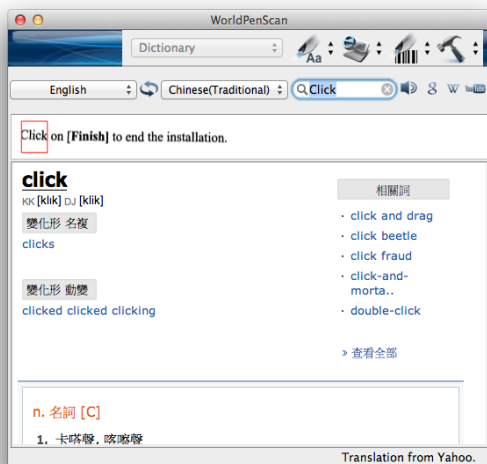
WorldPenScan

Dictionary

English

Chinese(Traditional)

Click

Click on [Finish] to end the installation.

click

KK [klɪk] DJ [klik]

變化形 名複

clicks

變化形 動變

clicked clicked clicking

相關詞

· click and drag

· click beetle

· click fraud

· click-and-morta..

· double-click

» 查看全部

n. 名詞 [C]

1. 卡嗒聲, 咔嚓聲

Translation from Yahoo.